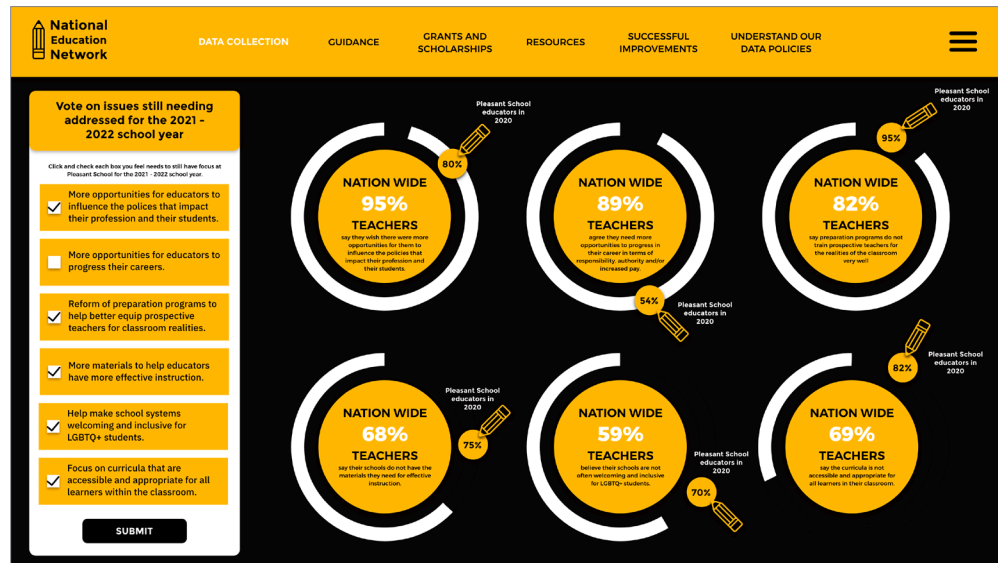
National Education Network

DATA COLLECTION
GUIDANCE
GRANTS AND SCHOLARSHIPS
RESOURCES
SUCCESSFUL IMPROVEMENTS
UNDERSTAND OUR DATA POLICIES

Vote on issues still needing addressed for the 2021 - 2022 school year

Click and check each box you feel needs to still have focus at Pleasant School for the 2021 - 2022 school year.

More opportunities for educators to influence the polices that impact their profession and their students.

More opportunities for educators to progress their careers.

Reform of preparation programs to help better equip prospective teachers for classroom realities.

More materials to help educators have more effective instruction.

Help make school systems welcoming and inclusive for LGBTQ+ students.

Focus on curricula that are accessible and appropriate for all learners within the classroom.

SUBMIT

Pleasant School educators in 2020
80%
NATION WIDE
95%
TEACHERS
say they wish there were more opportunities for them to influence the policies that impact their profession and their students.

NATION WIDE
89%
TEACHERS
agree they need more opportunities to progress in their career in terms of responsibility, authority and/or increased pay.
54%
Pleasant School educators in 2020

Pleasant School educators in 2020
95%
NATION WIDE
82%
TEACHERS
say preparation programs do not train prospective teachers for the realities of the classroom very well

NATION WIDE
68%
TEACHERS
say their schools do not have the materials they need for effective instruction.
Pleasant School educators in 2020
75%

NATION WIDE
59%
TEACHERS
believe their schools are not often welcoming and inclusive for LGBTQ+ students.
Pleasant School educators in 2020
70%

Pleasant School educators in 2020
82%
NATION WIDE
69%
TEACHERS
say the curricula is not accessible and appropriate for all learners in their classroom.